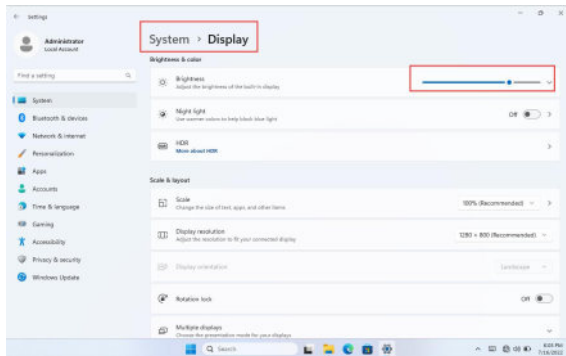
Settings

Administrator
Local Account

Find a setting

System
Bluetooth & devices
Network & internet
Personalization
Apps
Accounts
Time & language
Gaming
Accessibility
Privacy & security
Windows Update

System > Display

Brightness & color

Brightness
Adjust the brightness of the built-in display

Night light
Use warmer colors to help block blue light
Off

HDR
More about HDR

Scale & layout

Scale
Change the size of text, apps, and other items
100% (Recommended)

Display resolution
Adjust the resolution to fit your connected display
1280 × 800 (Recommended)

Display orientation
Landscape

Rotation lock
Off

Multiple displays
Choose the presentation mode for your displays

Search

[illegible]